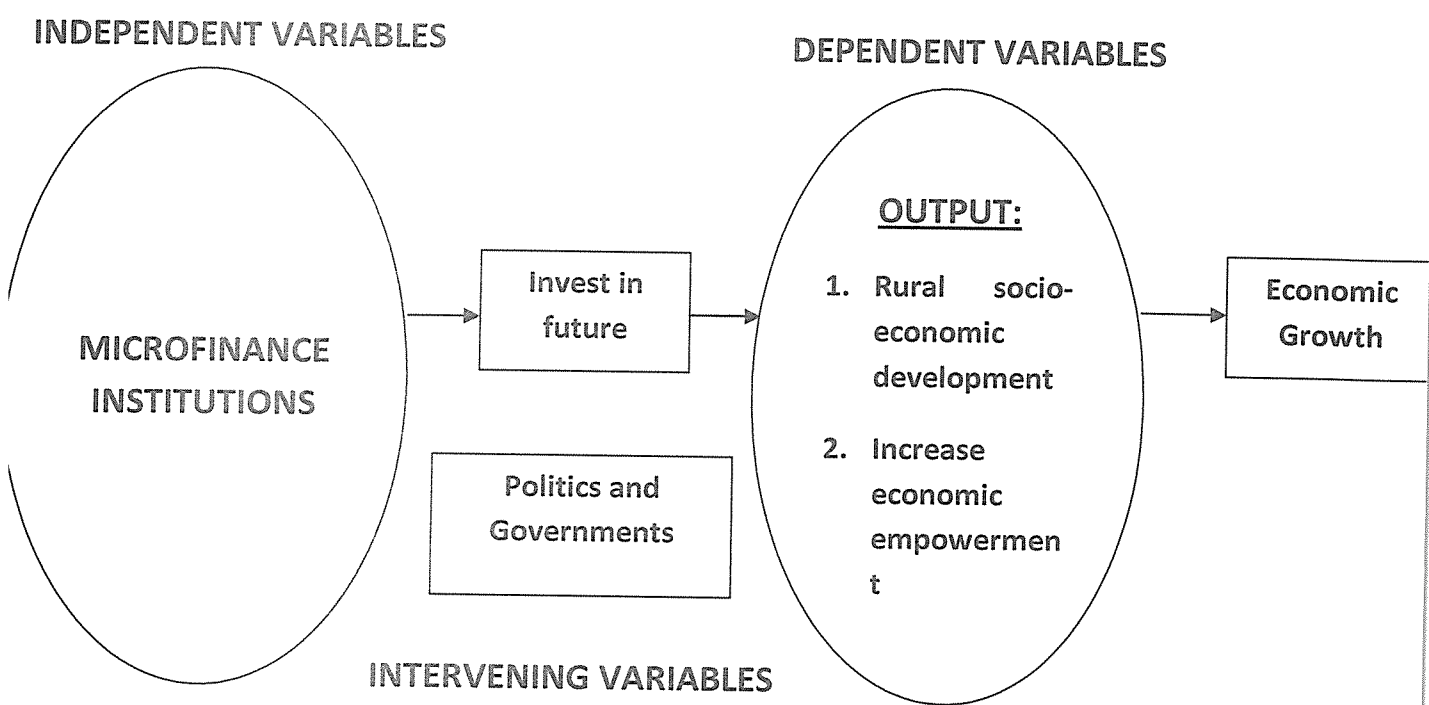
INDEPENDENT VARIABLES

DEPENDENT VARIABLES

MICROFINANCE INSTITUTIONS

Invest in future

OUTPUT:

1. Rural socio-economic development

2. Increase economic empowermen t

Economic Growth

Politics and Governments

INTERVENING VARIABLES